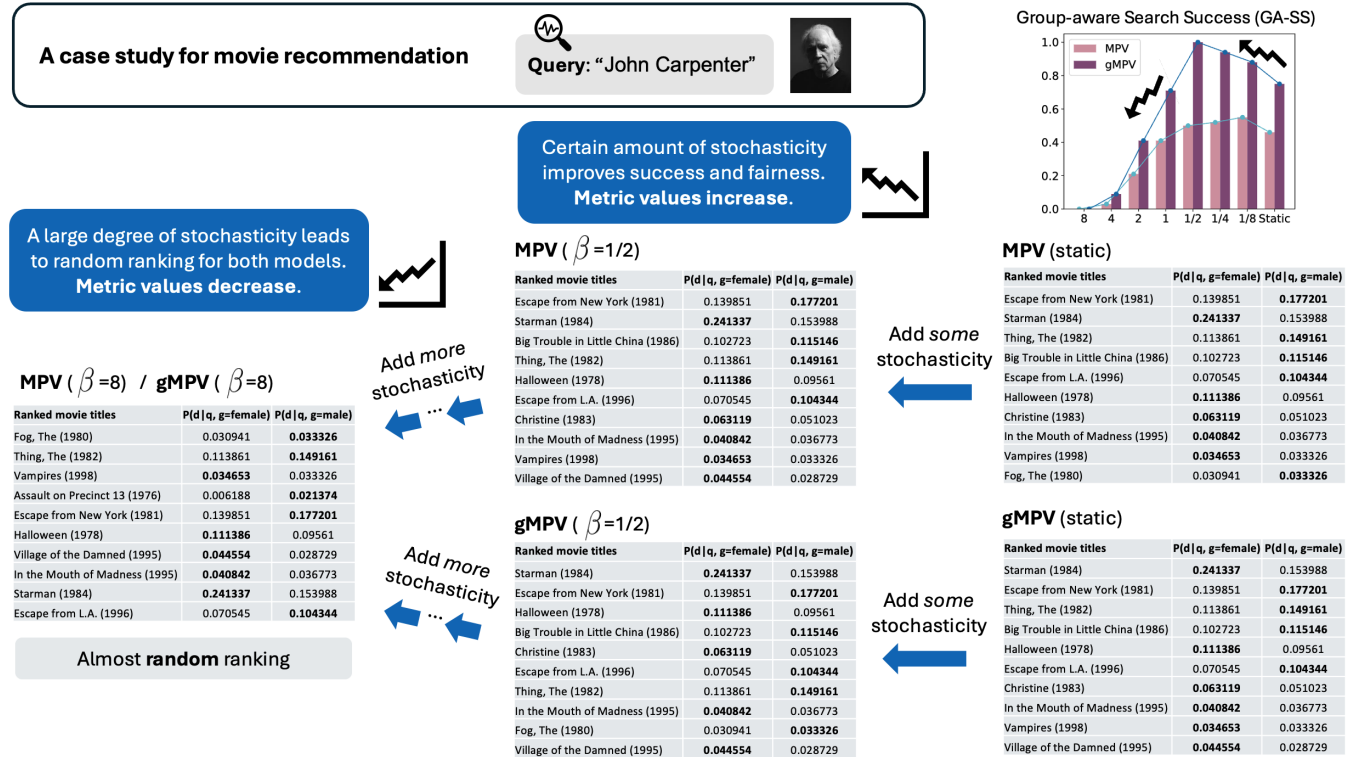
A case study for movie recommendation

Query: "John Carpenter"

Group-aware Search Success (GA-SS)

MPV
gMPV

1.0
0.8
0.6
0.4
0.2
0.0

8 4 2 1 1/2 1/4 1/8 Static

Certain amount of stochasticity improves success and fairness. **Metric values increase.**

A large degree of stochasticity leads to random ranking for both models. **Metric values decrease.**

MPV ( $\beta$ =1/2)

| Ranked movie titles | P(d\|q, g=female) | P(d\|q, g=male) |
|---|---|---|
| Escape from New York (1981) | 0.139851 | 0.177201 |
| Starman (1984) | 0.241337 | 0.153988 |
| Big Trouble in Little China (1986) | 0.102723 | 0.115146 |
| Thing, The (1982) | 0.113861 | 0.149161 |
| Halloween (1978) | 0.111386 | 0.09561 |
| Escape from L.A. (1996) | 0.070545 | 0.104344 |
| Christine (1983) | 0.063119 | 0.051023 |
| In the Mouth of Madness (1995) | 0.040842 | 0.036773 |
| Vampires (1998) | 0.034653 | 0.033326 |
| Village of the Damned (1995) | 0.044554 | 0.028729 |

MPV (static)

| Ranked movie titles | P(d\|q, g=female) | P(d\|q, g=male) |
|---|---|---|
| Escape from New York (1981) | 0.139851 | 0.177201 |
| Starman (1984) | 0.241337 | 0.153988 |
| Thing, The (1982) | 0.113861 | 0.149161 |
| Big Trouble in Little China (1986) | 0.102723 | 0.115146 |
| Escape from L.A. (1996) | 0.070545 | 0.104344 |
| Halloween (1978) | 0.111386 | 0.09561 |
| Christine (1983) | 0.063119 | 0.051023 |
| In the Mouth of Madness (1995) | 0.040842 | 0.036773 |
| Vampires (1998) | 0.034653 | 0.033326 |
| Fog, The (1980) | 0.030941 | 0.033326 |

Add *some* stochasticity

Add more stochasticity
...

MPV ( $\beta$ =8) / gMPV ( $\beta$ =8)

| Ranked movie titles | P(d\|q, g=female) | P(d\|q, g=male) |
|---|---|---|
| Fog, The (1980) | 0.030941 | 0.033326 |
| Thing, The (1982) | 0.113861 | 0.149161 |
| Vampires (1998) | 0.034653 | 0.033326 |
| Assault on Precinct 13 (1976) | 0.006188 | 0.021374 |
| Escape from New York (1981) | 0.139851 | 0.177201 |
| Halloween (1978) | 0.111386 | 0.09561 |
| Village of the Damned (1995) | 0.044554 | 0.028729 |
| In the Mouth of Madness (1995) | 0.040842 | 0.036773 |
| Starman (1984) | 0.241337 | 0.153988 |
| Escape from L.A. (1996) | 0.070545 | 0.104344 |

Almost **random** ranking

gMPV ( $\beta$ =1/2)

| Ranked movie titles | P(d\|q, g=female) | P(d\|q, g=male) |
|---|---|---|
| Starman (1984) | 0.241337 | 0.153988 |
| Escape from New York (1981) | 0.139851 | 0.177201 |
| Halloween (1978) | 0.111386 | 0.09561 |
| Big Trouble in Little China (1986) | 0.102723 | 0.115146 |
| Christine (1983) | 0.063119 | 0.051023 |
| Escape from L.A. (1996) | 0.070545 | 0.104344 |
| Thing, The (1982) | 0.113861 | 0.149161 |
| In the Mouth of Madness (1995) | 0.040842 | 0.036773 |
| Fog, The (1980) | 0.030941 | 0.033326 |
| Village of the Damned (1995) | 0.044554 | 0.028729 |

gMPV (static)

| Ranked movie titles | P(d\|q, g=female) | P(d\|q, g=male) |
|---|---|---|
| Starman (1984) | 0.241337 | 0.153988 |
| Escape from New York (1981) | 0.139851 | 0.177201 |
| Thing, The (1982) | 0.113861 | 0.149161 |
| Big Trouble in Little China (1986) | 0.102723 | 0.115146 |
| Halloween (1978) | 0.111386 | 0.09561 |
| Escape from L.A. (1996) | 0.070545 | 0.104344 |
| Christine (1983) | 0.063119 | 0.051023 |
| In the Mouth of Madness (1995) | 0.040842 | 0.036773 |
| Vampires (1998) | 0.034653 | 0.033326 |
| Village of the Damned (1995) | 0.044554 | 0.028729 |

Add more stochasticity
...

Add *some* stochasticity